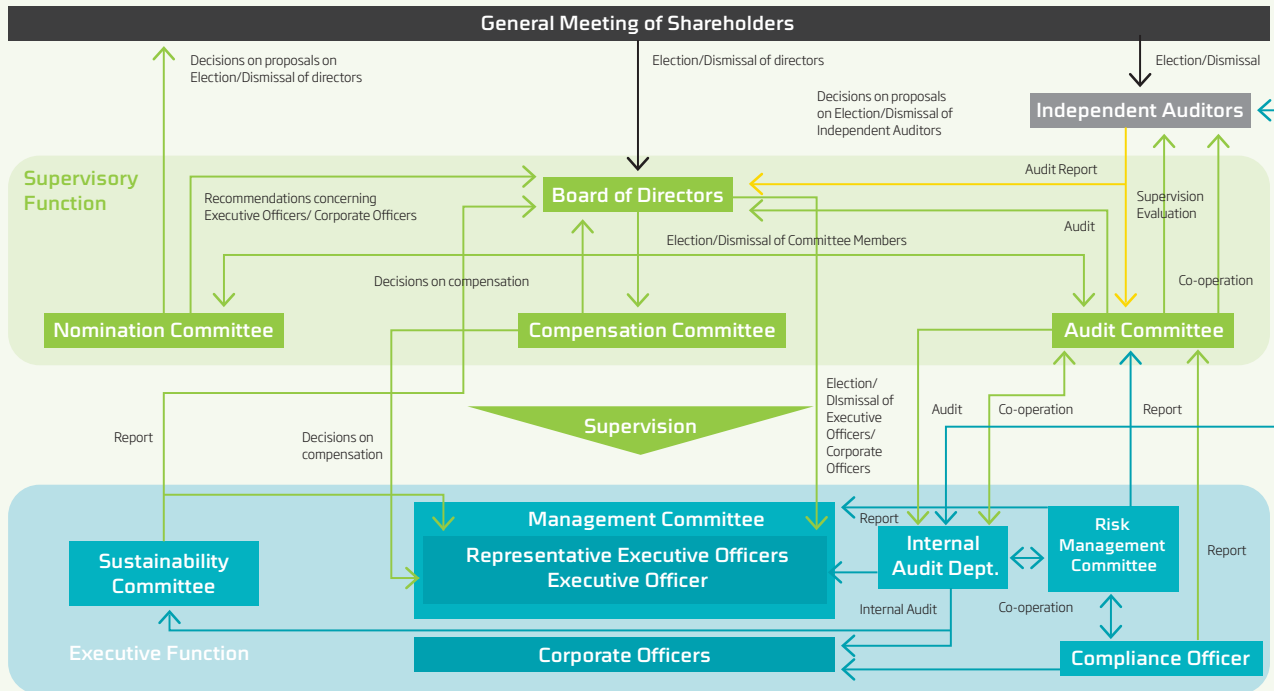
General Meeting of Shareholders

Decisions on proposals on Election/Dismissal of directors

Election/Dismissal of directors

Election/Dismissal

Decisions on proposals on Election/Dismissal of Independent Auditors

Independent Auditors

Supervisory Function

Recommendations concerning Executive Officers/ Corporate Officers

Board of Directors

Audit Report

Supervision Evaluation

Audit

Election/Dismissal of Committee Members

Decisions on compensation

Co-operation

Nomination Committee

Compensation Committee

Audit Committee

Election/ DIsmissal of Executive Officers/ Corporate Officers

Report

Supervision

Decisions on compensation

Audit

Co-operation

Report

Report

Management Committee

Representative Executive Officers Executive Officer

Internal Audit Dept.

Risk Management Committee

Report

Sustainability Committee

Internal Audit

Co-operation

Executive Function

Corporate Officers

Compliance Officer